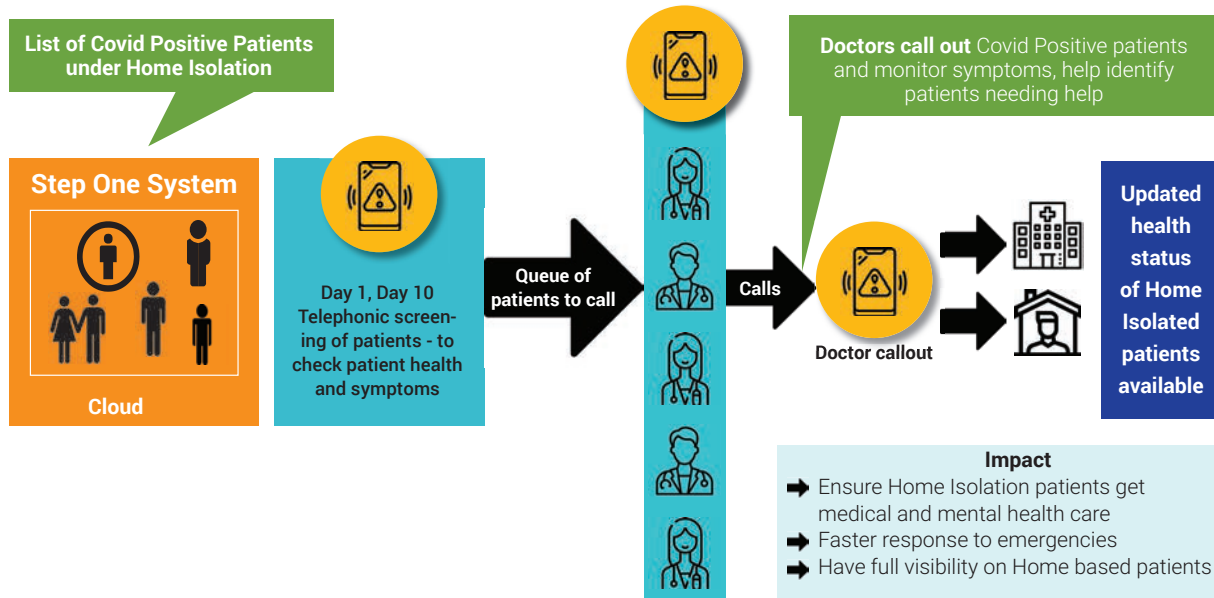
List of Covid Positive Patients under Home Isolation

Step One System

Cloud

Day 1, Day 10 Telephonic screening of patients - to check patient health and symptoms

Queue of patients to call

Calls

Doctors call out Covid Positive patients and monitor symptoms, help identify patients needing help

Doctor callout

Updated health status of Home Isolated patients available

Impact
➡ Ensure Home Isolation patients get medical and mental health care
➡ Faster response to emergencies
➡ Have full visibility on Home based patients